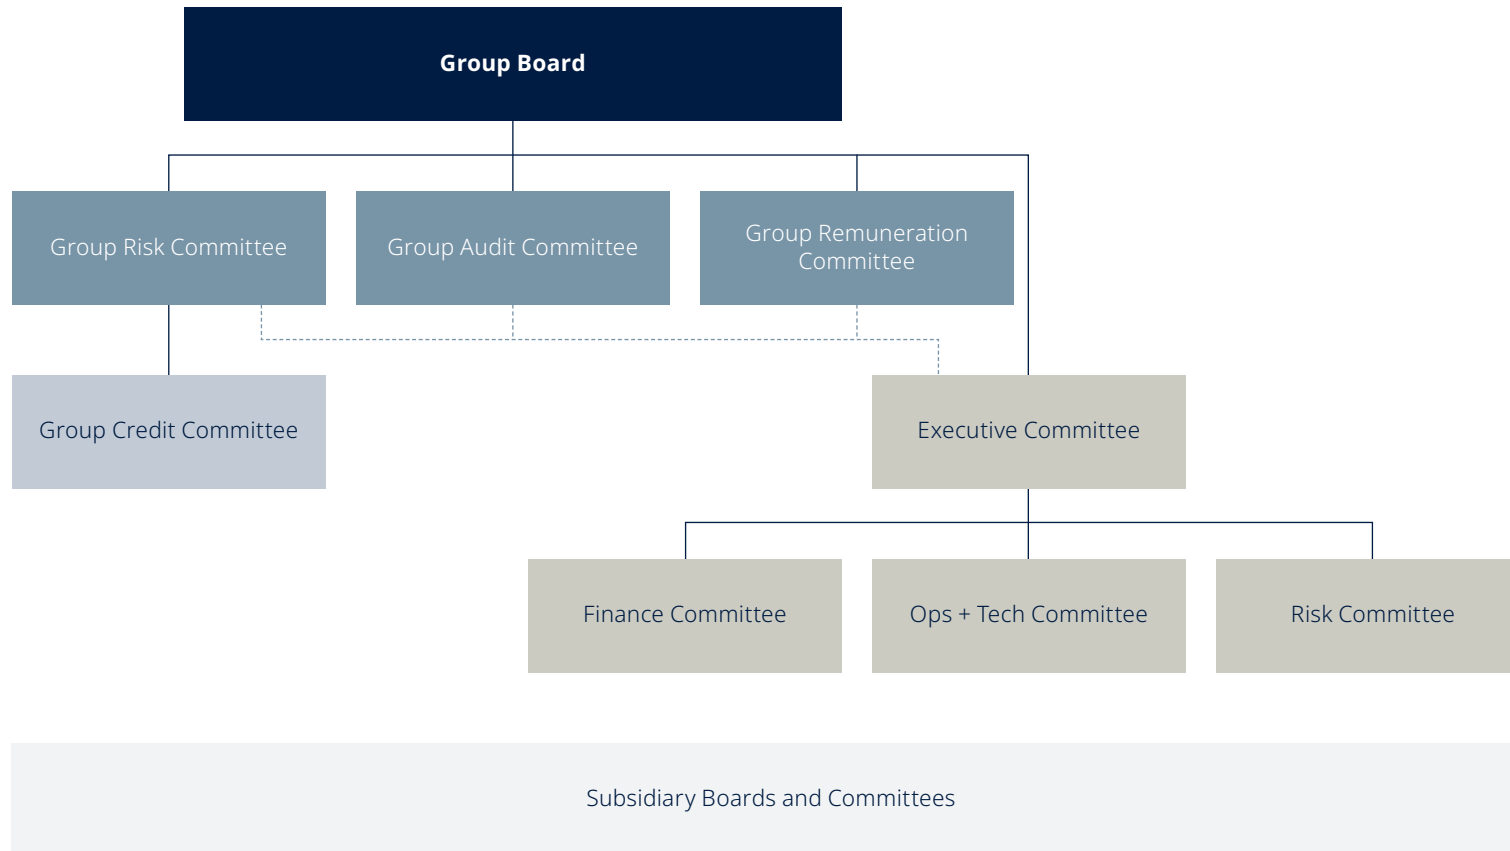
Group Board

Group Risk Committee

Group Audit Committee

Group Remuneration Committee

Group Credit Committee

Executive Committee

Finance Committee

Ops + Tech Committee

Risk Committee

Subsidiary Boards and Committees